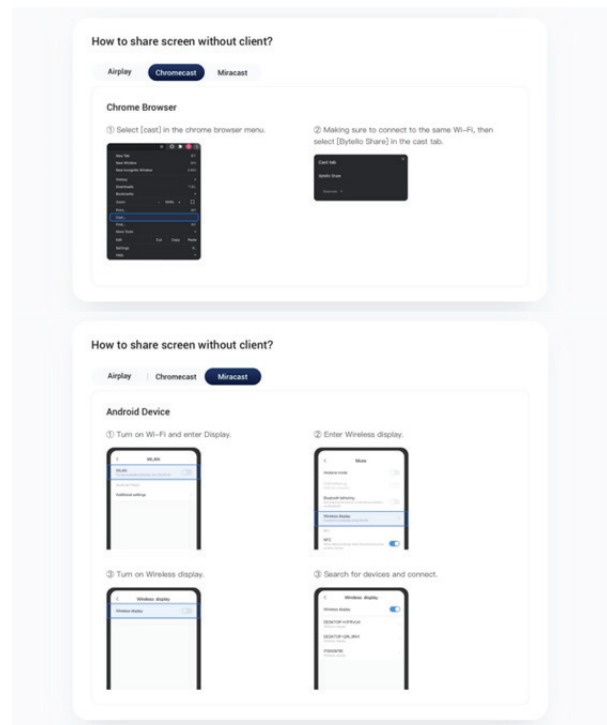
How to share screen without client?

Airplay Chromecast Miracast

Chrome Browser

① Select [cast] in the chrome browser menu.

② Making sure to connect to the same Wi-Fi, then select [Bytello Share] in the cast tab.

New Tab
New Window
New Incognito Window
History
Downloads
Bookmarks
Zoom
Print
Cast...
Find
More Tools
Edit Cut Copy Paste
Settings
Help

Cast tab
Bytello Share
Sources

How to share screen without client?

Airplay Chromecast Miracast

Android Device

① Turn on Wi-Fi and enter Display.

② Enter Wireless display.

WLAN
Wireless display

③ Turn on Wireless display.

③ Search for devices and connect.

Wireless display
Wireless display

Wireless display
Wireless display
DESKTOP-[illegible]
DESKTOP-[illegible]
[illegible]